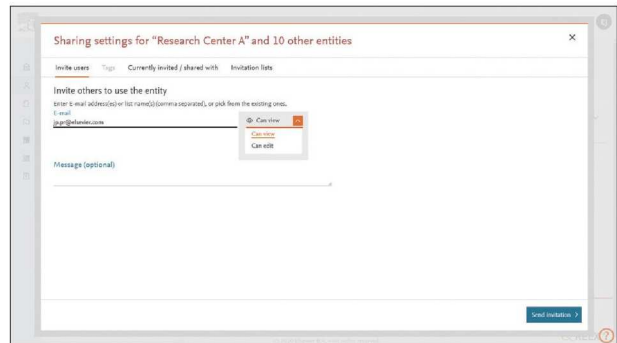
Sharing settings for "Research Center A" and 10 other entities

×

Invite users Tags Currently invited / shared with Invitation lists

Invite others to use the entity

Enter E-mail address(es) or list name(s) (comma separated), or pick from the existing ones.

E-mail

j.apr@elsevier.com

Can view

Can view

Can edit

Message (optional)

Send invitation ›